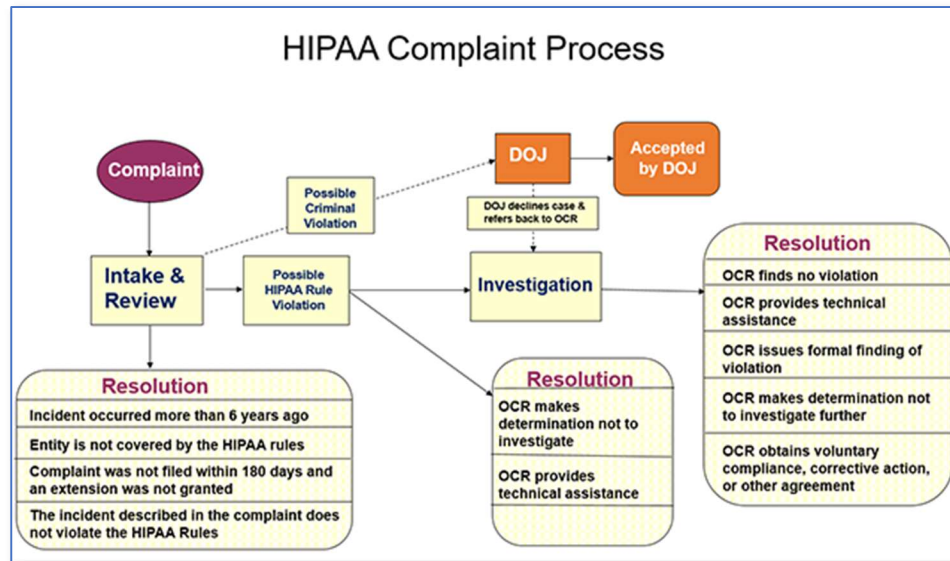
HIPAA Complaint Process

Complaint

Possible Criminal Violation

DOJ

Accepted by DOJ

DOJ declines case & refers back to OCR

Intake & Review

Possible HIPAA Rule Violation

Investigation

Resolution

OCR finds no violation

OCR provides technical assistance

OCR issues formal finding of violation

OCR makes determination not to investigate further

OCR obtains voluntary compliance, corrective action, or other agreement

Resolution

Incident occurred more than 6 years ago

Entity is not covered by the HIPAA rules

Complaint was not filed within 180 days and an extension was not granted

The incident described in the complaint does not violate the HIPAA Rules

Resolution

OCR makes determination not to investigate

OCR provides technical assistance